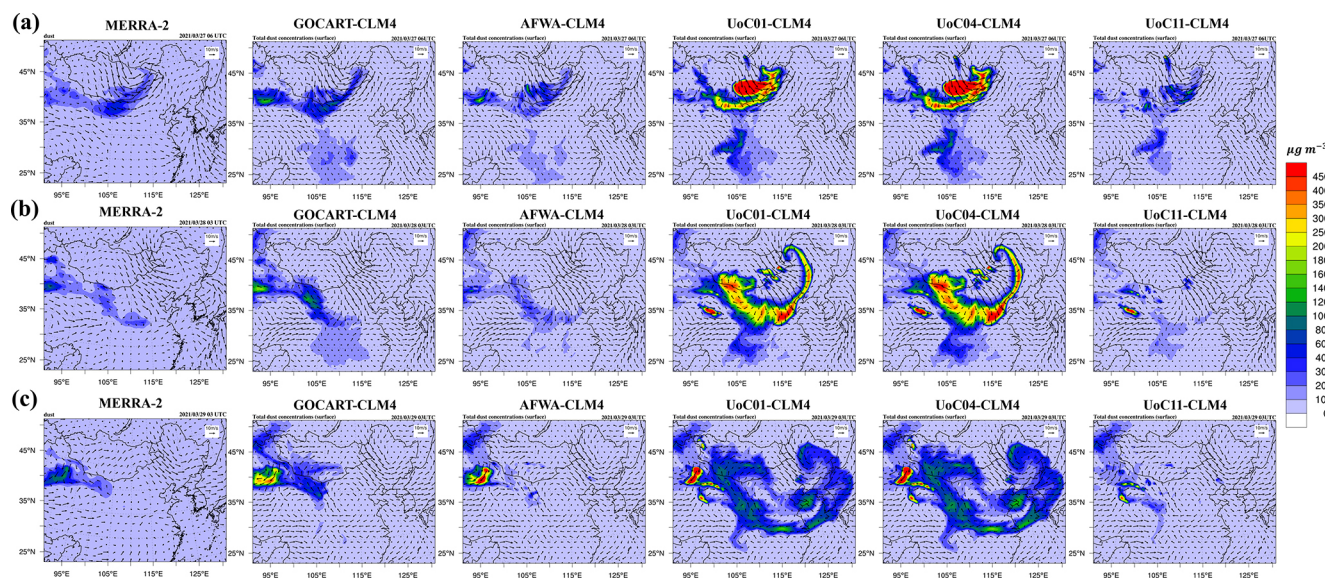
(a)

MERRA-2

dust 2021/03/27 06 UTC

10m/s

45°N 35°N 25°N

95°E 105°E 115°E 125°E

GOCART-CLM4

Total dust concentrations (surface) 2021/03/27 06UTC

AFWA-CLM4

Total dust concentrations (surface) 2021/03/27 06UTC

UoC01-CLM4

Total dust concentrations (surface) 2021/03/27 06UTC

UoC04-CLM4

Total dust concentrations (surface) 2021/03/27 06UTC

UoC11-CLM4

Total dust concentrations (surface) 2021/03/27 06UTC

$\mu g\ m^{-}$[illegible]

45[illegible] 40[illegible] 35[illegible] 30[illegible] 25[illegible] 20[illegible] 18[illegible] 16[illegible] 14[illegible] 12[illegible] 10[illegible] 8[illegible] 6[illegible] 4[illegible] 3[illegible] 2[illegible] 1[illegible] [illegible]

(b)

MERRA-2

2021/03/28 03 UTC

GOCART-CLM4

Total dust concentrations (surface) 2021/03/28 03UTC

AFWA-CLM4

Total dust concentrations (surface) 2021/03/28 03UTC

UoC01-CLM4

Total dust concentrations (surface) 2021/03/28 03UTC

UoC04-CLM4

Total dust concentrations (surface) 2021/03/28 03UTC

UoC11-CLM4

Total dust concentrations (surface) 2021/03/28 03UTC

(c)

MERRA-2

dust 2021/03/29 03 UTC

GOCART-CLM4

Total dust concentrations (surface) 2021/03/29 03UTC

AFWA-CLM4

Total dust concentrations (surface) 2021/03/29 03UTC

UoC01-CLM4

Total dust concentrations (surface) 2021/03/29 03UTC

UoC04-CLM4

Total dust concentrations (surface) 2021/03/29 03UTC

UoC11-CLM4

Total dust concentrations (surface) 2021/03/29 03UTC